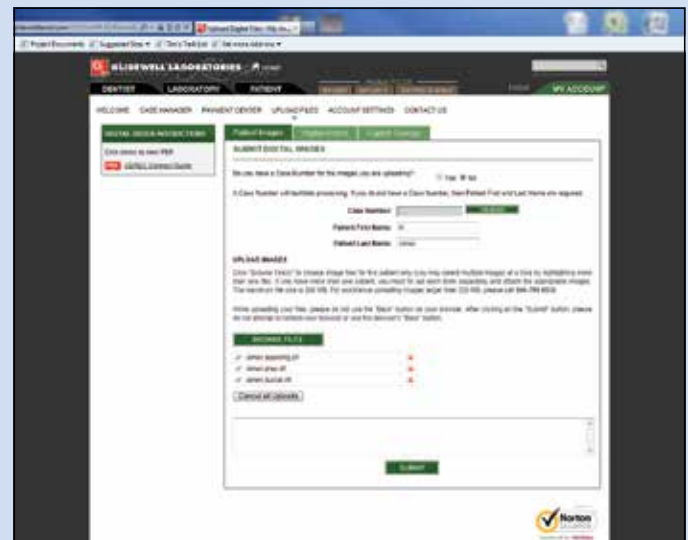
Project Documents  Suggested Sites  Tim's Tedit Extr  Get more Add-ons

GLIDEWELL LABORATORIES

DENTIST  LABORATORY  PATIENT

MY ACCOUNT

WELCOME  CASE MANAGER  PAYMENT CENTER  UPLOAD FILES  ACCOUNT SETTINGS  CONTACT US

DIGITAL DESIGN INSTRUCTIONS

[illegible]

Patient Images  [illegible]  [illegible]

SUBMIT DIGITAL IMAGES

Do you have a Case Number for the images you are uploading?  Yes  No

A Case Number will facilitate processing. If you do not have a Case Number, then Patient First and Last Name are required.

Case Number:

Patient First Name:

Patient Last Name:

UPLOAD IMAGES

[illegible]

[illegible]

BROWSE FILES

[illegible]

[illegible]

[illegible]

Cancel all Uploads

SUBMIT

Norton